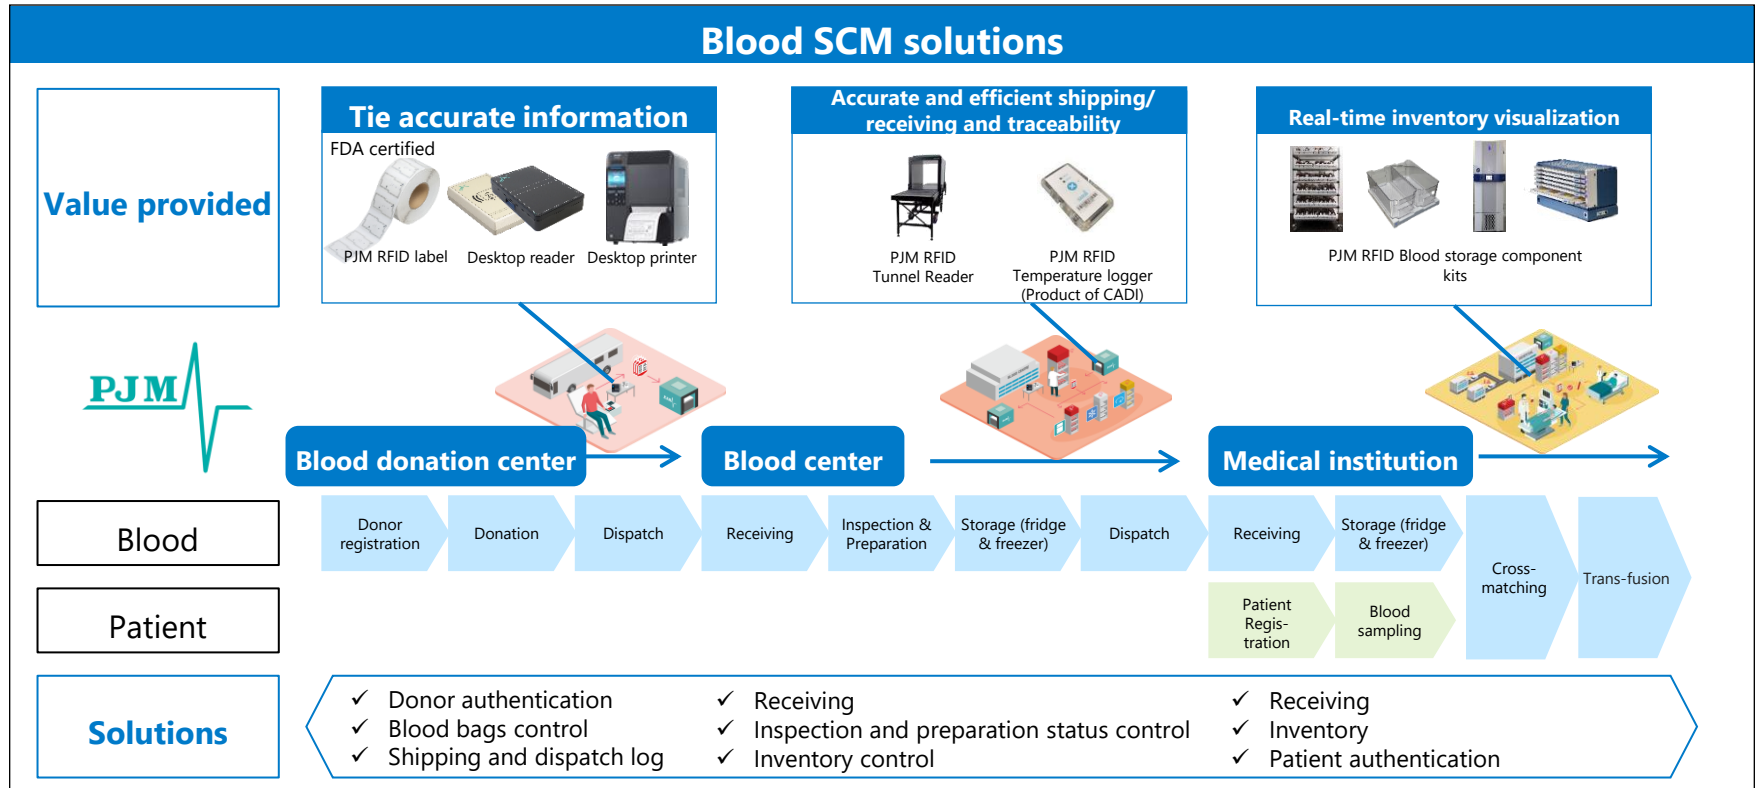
Blood SCM solutions

Value provided

Tie accurate information
FDA certified
PJM RFID label
Desktop reader
Desktop printer

Accurate and efficient shipping/ receiving and traceability
PJM RFID Tunnel Reader
PJM RFID Temperature logger (Product of CADI)

Real-time inventory visualization
PJM RFID Blood storage component kits

PJM

Blood donation center
Blood center
Medical institution

Blood
Donor registration
Donation
Dispatch
Receiving
Inspection & Preparation
Storage (fridge & freezer)
Dispatch
Receiving
Storage (fridge & freezer)
Cross-matching
Trans-fusion

Patient
Patient Regis-tration
Blood sampling

Solutions
✓ Donor authentication
✓ Blood bags control
✓ Shipping and dispatch log
✓ Receiving
✓ Inspection and preparation status control
✓ Inventory control
✓ Receiving
✓ Inventory
✓ Patient authentication